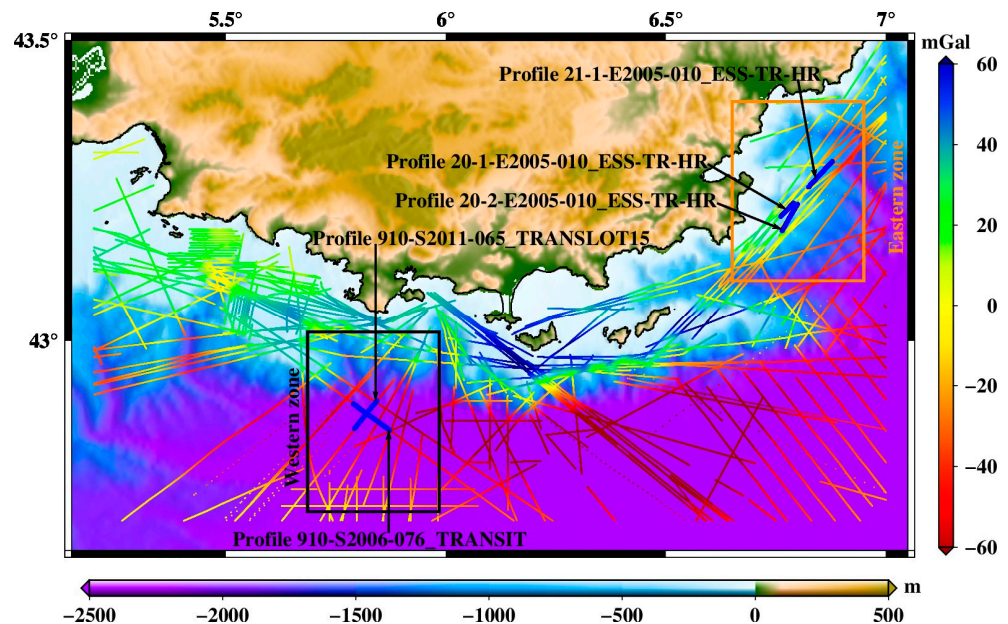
5.5°
6°
6.5°
7°
43.5°
43°
mGal
60
40
20
0
−20
−40
−60
Profile 21-1-E2005-010_ESS-TR-HR
Profile 20-1-E2005-010_ESS-TR-HR
Profile 20-2-E2005-010_ESS-TR-HR
Eastern zone
Profile 910-S2011-065_TRANSLOT15
Western zone
Profile 910-S2006-076_TRANSIT
m
−2500
−2000
−1500
−1000
−500
0
500